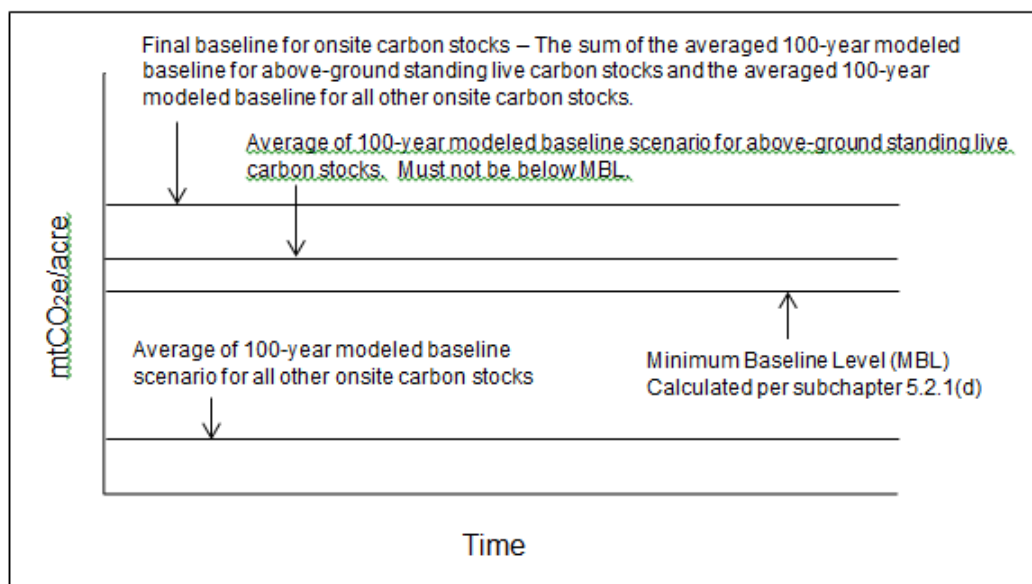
Final baseline for onsite carbon stocks – The sum of the averaged 100-year modeled baseline for above-ground standing live carbon stocks and the averaged 100-year modeled baseline for all other onsite carbon stocks.

Average of 100-year modeled baseline scenario for above-ground standing live carbon stocks. Must not be below MBL.

$mtCO_2e/acre$

Average of 100-year modeled baseline scenario for all other onsite carbon stocks

Minimum Baseline Level (MBL) Calculated per subchapter 5.2.1(d)

Time